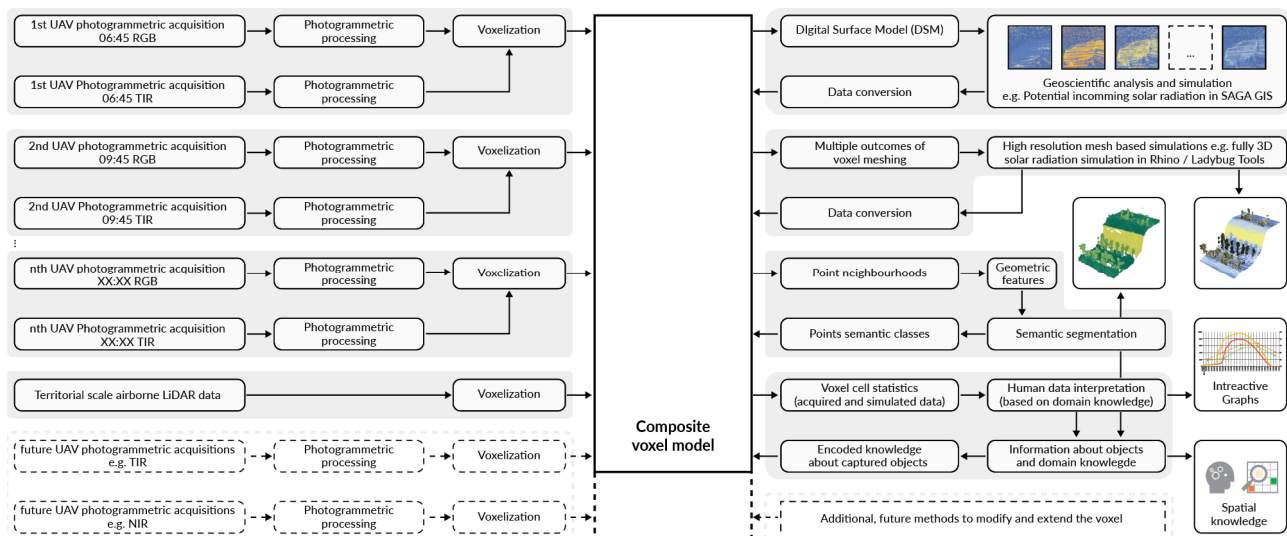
1st UAV photogrammetric acquisition 06:45 RGB

Photogrammetric processing

Voxelization

1st UAV Photogrammetric acquisition 06:45 TIR

Photogrammetric processing

2nd UAV photogrammetric acquisition 09:45 RGB

Photogrammetric processing

Voxelization

2nd UAV Photogrammetric acquisition 09:45 TIR

Photogrammetric processing

nth UAV photogrammetric acquisition XX:XX RGB

Photogrammetric processing

Voxelization

nth UAV Photogrammetric acquisition XX:XX TIR

Photogrammetric processing

Territorial scale airborne LiDAR data

Voxelization

future UAV photogrammetric acquisitions e.g. TIR

Photogrammetric processing

Voxelization

future UAV photogrammetric acquisitions e.g. NIR

Photogrammetric processing

Voxelization

Composite voxel model

DIgital Surface Model (DSM)

...

Geoscientific analysis and simulation e.g. Potential incomming solar radiation in SAGA GIS

Data conversion

Multiple outcomes of voxel meshing

High resolution mesh based simulations e.g. fully 3D solar radiation simulation in Rhino / Ladybug Tools

Data conversion

Point neighbourhoods

Geometric features

Points semantic classes

Semantic segmentation

Voxel cell statistics (acquired and simulated data)

Human data interpretation (based on domain knowledge)

Intreactive Graphs

Encoded knowledge about captured objects

Information about objects and domain knowlegde

Spatial knowledge

Additional, future methods to modify and extend the voxel